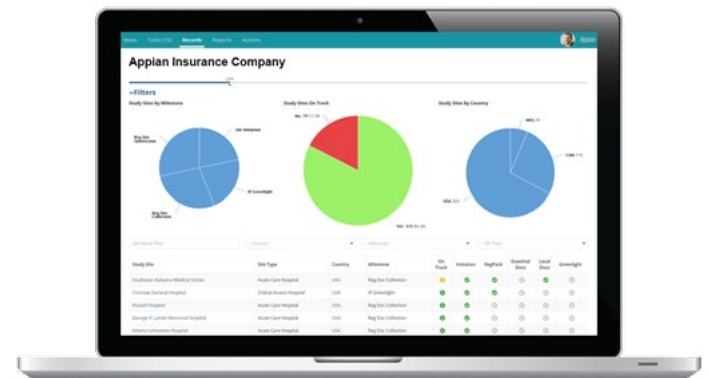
News Tasks (76) Records Reports Actions

Appian

Appian Insurance Company

+Filters

Study Sites by Milestone

Site Initiation

IP Greenlight

Reg Doc Collection

Reg Doc Submission

Study Sites On Track

No: 78

Yes: 435

Study Sites by Country

MEX

CAN

USA

Site Name Filter

-- Country --

-- Milestone --

-- On Track --

| Study Site | Site Type | Country | Milestone | On Track | Initiation | RegPack | Essential Docs | Local Docs | Greenlight |
|---|---|---|---|---|---|---|---|---|---|
| Southeast Alabama Medical Center | Acute Care Hospital | USA | Reg Doc Collection | | | | | | |
| Cherokee General Hospital | Critical Access Hospital | USA | IP Greenlight | | | | | | |
| Russell Hospital | Acute Care Hospital | USA | Reg Doc Collection | | | | | | |
| George H. Lanier Memorial Hospital | Acute Care Hospital | USA | Reg Doc Collection | | | | | | |
| Athens Limestone Hospital | Acute Care Hospital | USA | Reg Doc Collection | | | | | | |